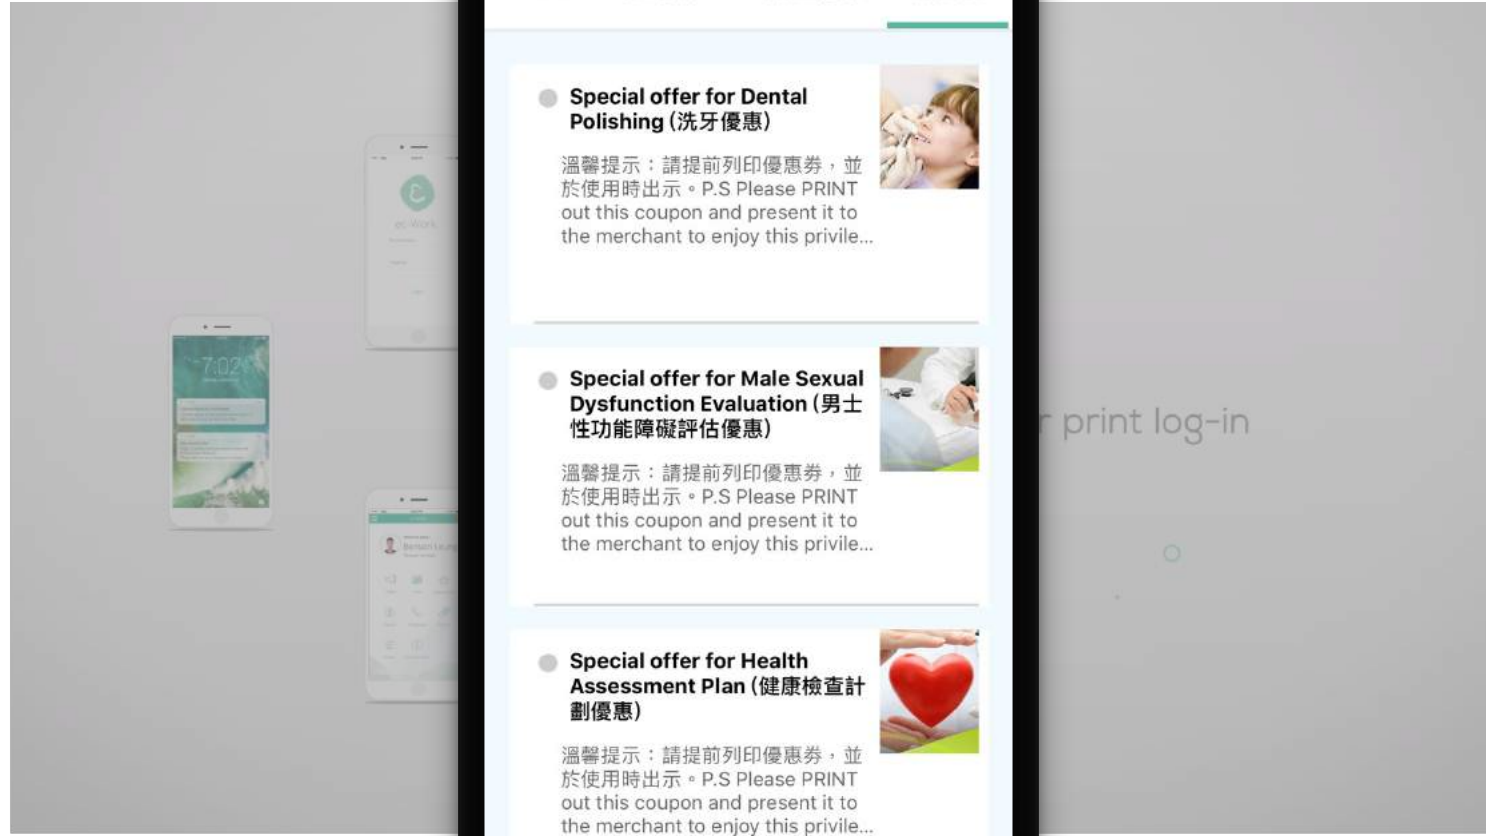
Special offer for Dental Polishing (洗牙優惠)

溫馨提示：請提前列印優惠券，並於使用時出示。P.S Please PRINT out this coupon and present it to the merchant to enjoy this privile...

Special offer for Male Sexual Dysfunction Evaluation (男士性功能障礙評估優惠)

溫馨提示：請提前列印優惠券，並於使用時出示。P.S Please PRINT out this coupon and present it to the merchant to enjoy this privile...

Special offer for Health Assessment Plan (健康檢查計劃優惠)

溫馨提示：請提前列印優惠券，並於使用時出示。P.S Please PRINT out this coupon and present it to the merchant to enjoy this privile...

7:02

r print log-in